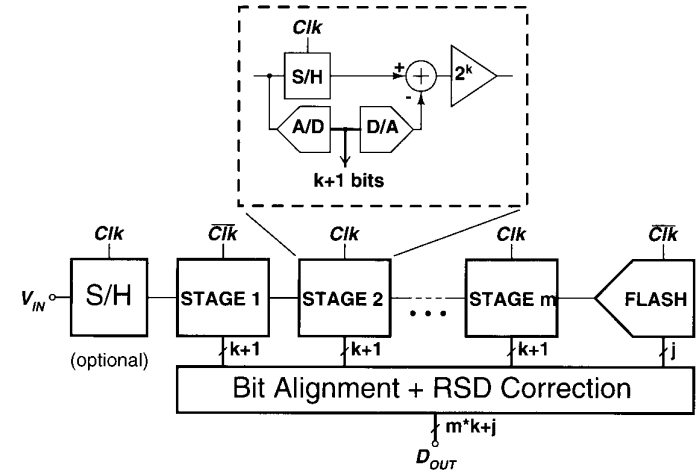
Clk

S/H

+

-

$2^k$

A/D

D/A

k+1 bits

Clk

$\overline{Clk}$

Clk

Clk

$\overline{Clk}$

$V_{IN}$

S/H

STAGE 1

STAGE 2

• • •

STAGE m

FLASH

(optional)

k+1

k+1

k+1

j

Bit Alignment + RSD Correction

m*k+j

$D_{OUT}$